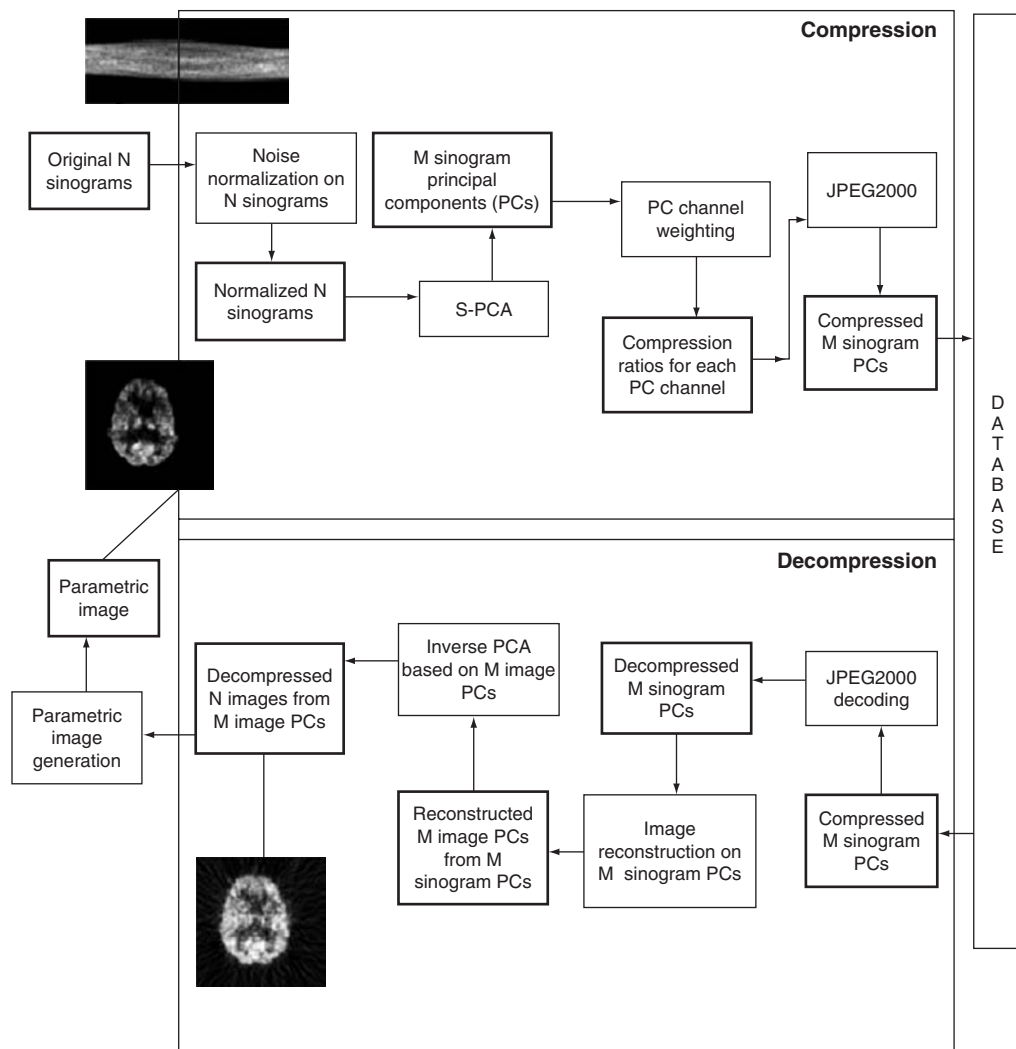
Compression

Original N sinograms

Noise normalization on N sinograms

M sinogram principal components (PCs)

PC channel weighting

JPEG2000

Normalized N sinograms

S-PCA

Compression ratios for each PC channel

Compressed M sinogram PCs

D
A
T
A
B
A
S
E

Decompression

Parametric image

Inverse PCA based on M image PCs

Decompressed M sinogram PCs

JPEG2000 decoding

Decompressed N images from M image PCs

Parametric image generation

Reconstructed M image PCs from M sinogram PCs

Image reconstruction on M sinogram PCs

Compressed M sinogram PCs